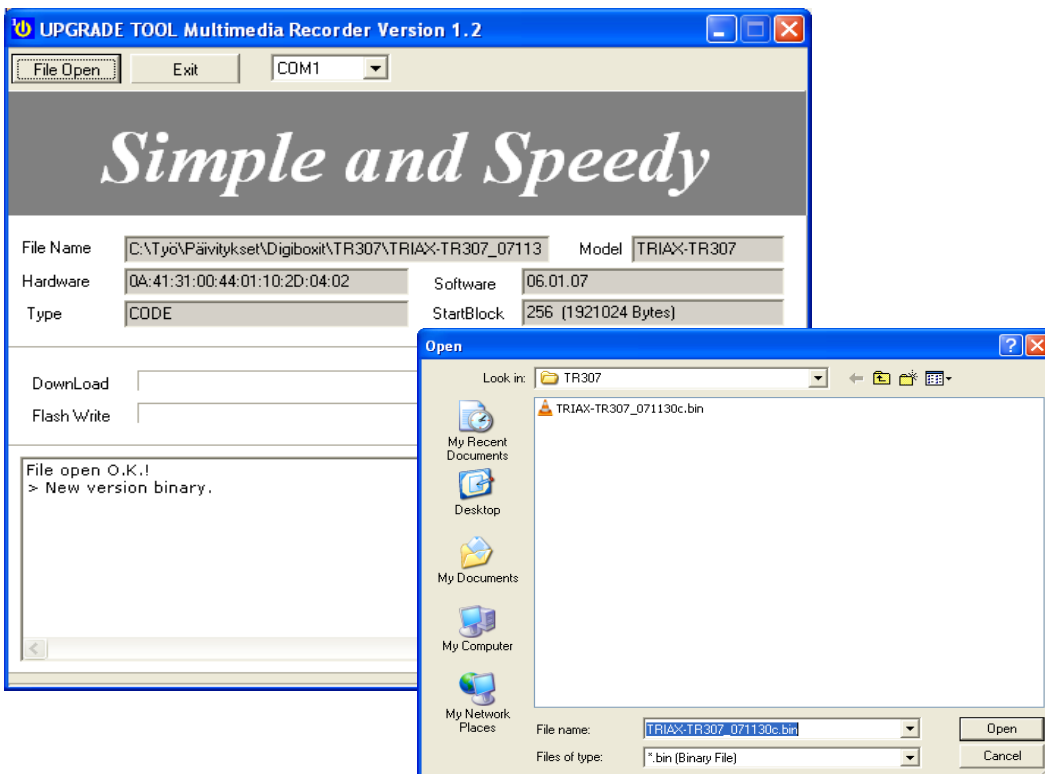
UPGRADE TOOL Multimedia Recorder Version 1.2

File Open
Exit
COM1

Simple and Speedy

File Name C:\Työ\Päivitykset\Digiboxit\TR307\TRIAX-TR307_07113
Model TRIAX-TR307
Hardware 0A:41:31:00:44:01:10:2D:04:02
Software 06.01.07
Type CODE
StartBlock 256 (1921024 Bytes)

DownLoad
Flash Write

File open O.K.!
> New version binary.

Open
Look in: TR307
TRIAX-TR307_071130c.bin
My Recent Documents
Desktop
My Documents
My Computer
My Network Places
File name: TRIAX-TR307_071130c.bin
Files of type: *.bin (Binary File)
Open
Cancel